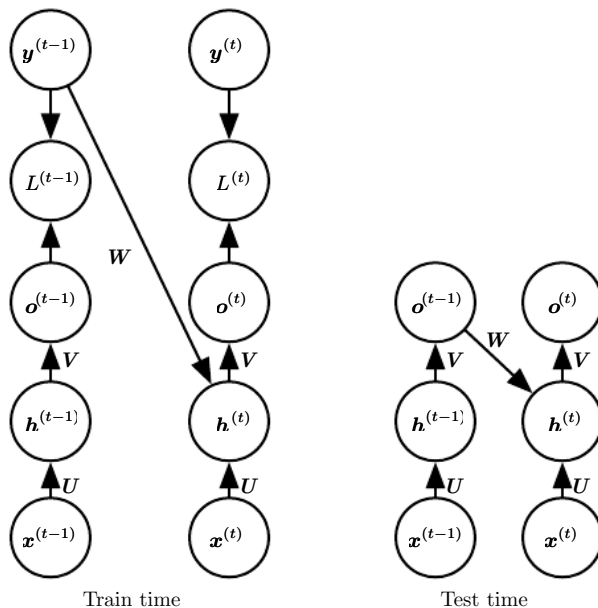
$\boldsymbol{y}^{(t-1)}$

$\boldsymbol{y}^{(t)}$

$L^{(t-1)}$

$L^{(t)}$

$\boldsymbol{W}$

$\boldsymbol{o}^{(t-1)}$

$\boldsymbol{o}^{(t)}$

$\boldsymbol{V}$

$\boldsymbol{V}$

$\boldsymbol{h}^{(t-1)}$

$\boldsymbol{h}^{(t)}$

$\boldsymbol{U}$

$\boldsymbol{U}$

$\boldsymbol{x}^{(t-1)}$

$\boldsymbol{x}^{(t)}$

Train time

$\boldsymbol{o}^{(t-1)}$

$\boldsymbol{o}^{(t)}$

$\boldsymbol{W}$

$\boldsymbol{V}$

$\boldsymbol{V}$

$\boldsymbol{h}^{(t-1)}$

$\boldsymbol{h}^{(t)}$

$\boldsymbol{U}$

$\boldsymbol{U}$

$\boldsymbol{x}^{(t-1)}$

$\boldsymbol{x}^{(t)}$

Test time